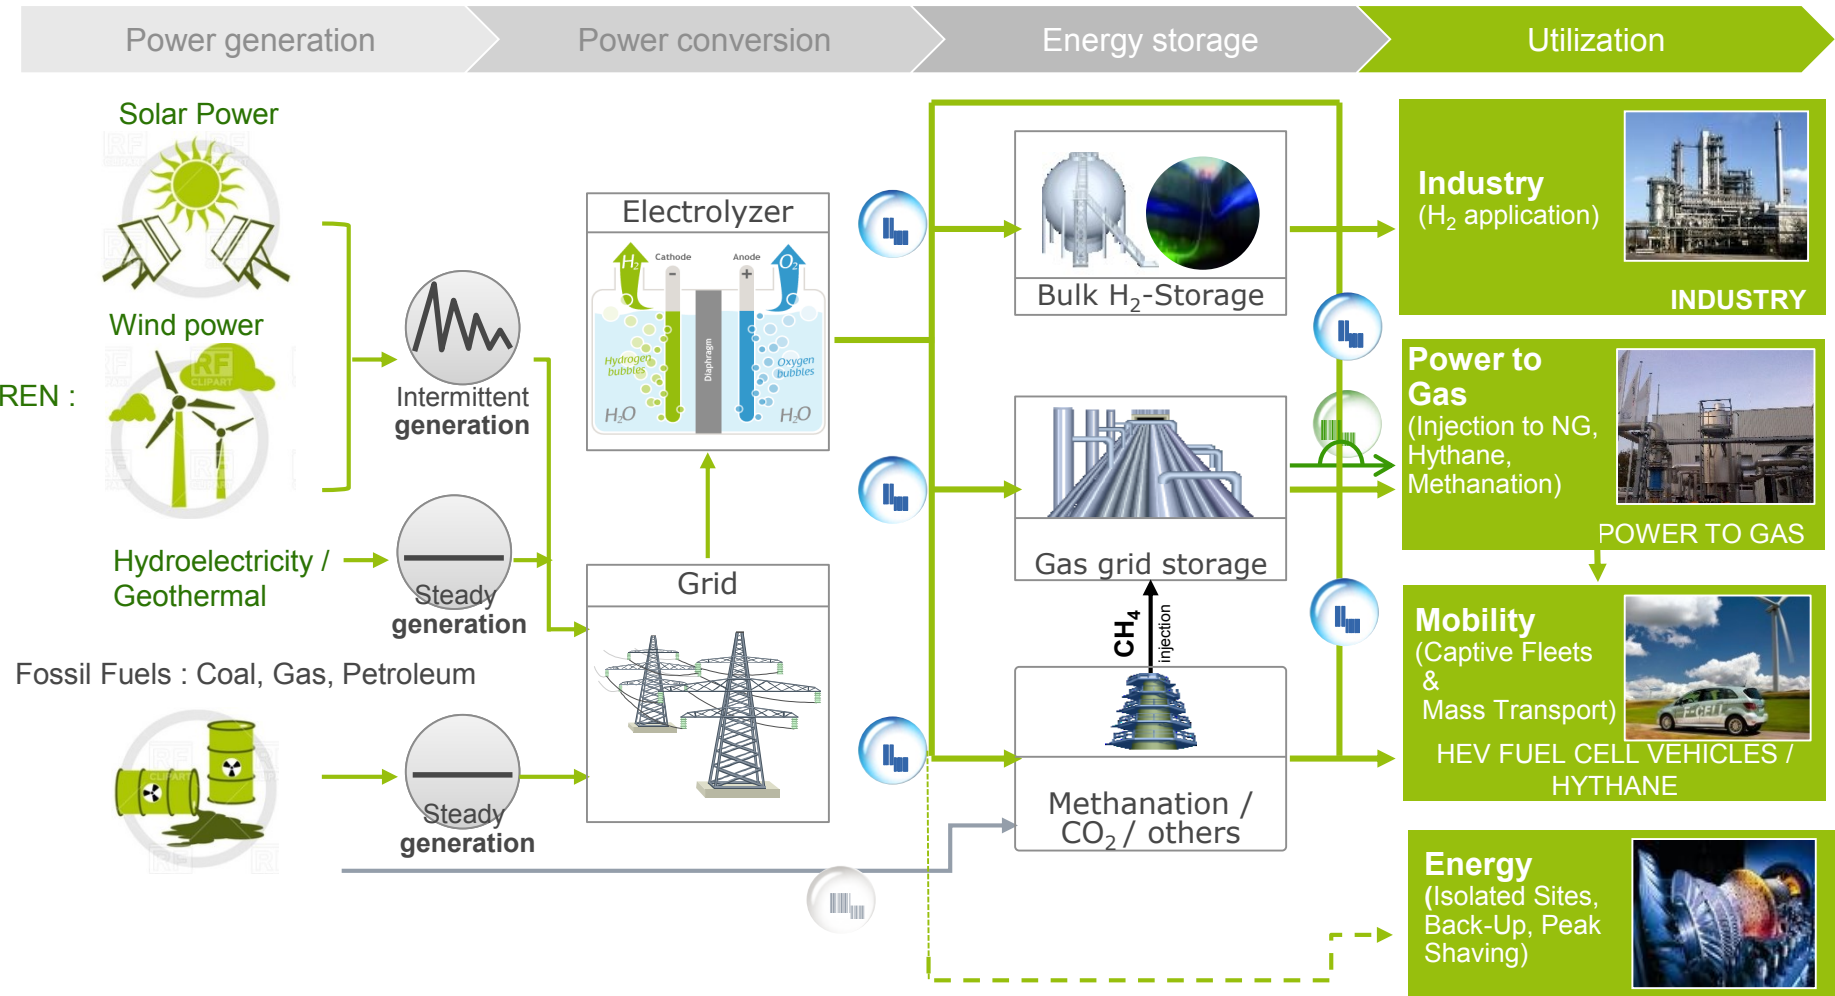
Power generation

Power conversion

Energy storage

Utilization

Solar Power

Wind power

REN :

Intermittent generation

Hydroelectricity / Geothermal

Steady generation

Fossil Fuels : Coal, Gas, Petroleum

Steady generation

Electrolyzer

$H_2$ Cathode Anode $O_2$

Hydrogen bubbles

Diaphragm

Oxygen bubbles

$H_2O$ $H_2O$

Grid

Bulk $H_2$-Storage

Gas grid storage

$CH_4$ injection

Methanation / $CO_2$ / others

Industry
($H_2$ application)

INDUSTRY

Power to Gas
(Injection to NG, Hythane, Methanation)

POWER TO GAS

Mobility
(Captive Fleets & Mass Transport)

HEV FUEL CELL VEHICLES / HYTHANE

Energy
(Isolated Sites, Back-Up, Peak Shaving)